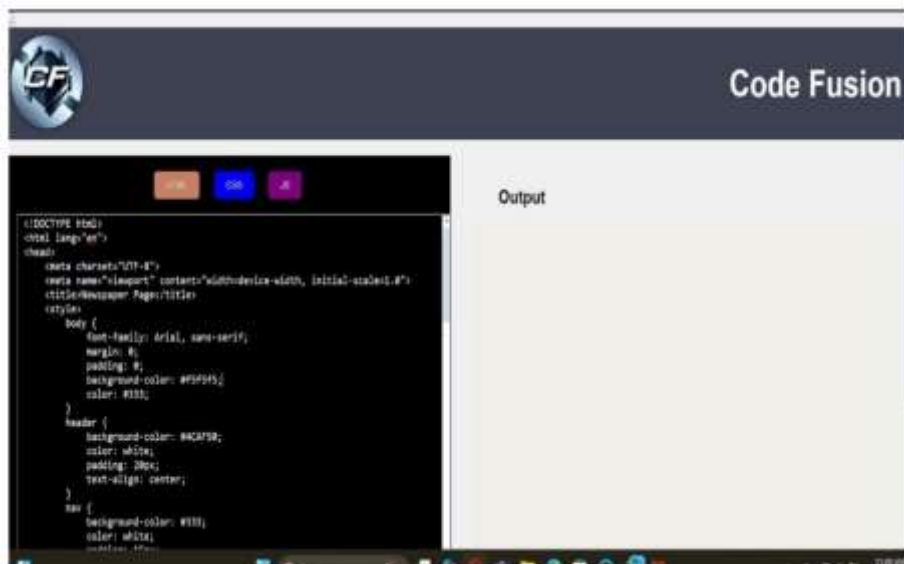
CF

Code Fusion

HTML CSS JS

Output

<!DOCTYPE html>
<html lang="en">
<head>
    <meta charset="UTF-8">
    <meta name="viewport" content="width=device-width, initial-scale=1.0">
    <title>Newspaper Page</title>
    <style>
        body {
            font-family: Arial, sans-serif;
            margin: 0;
            padding: 0;
            background-color: #f5f5f5;
            color: #333;
        }
        header {
            background-color: #4CAF50;
            color: white;
            padding: 20px;
            text-align: center;
        }
        nav {
            background-color: #333;
            color: white;
            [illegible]